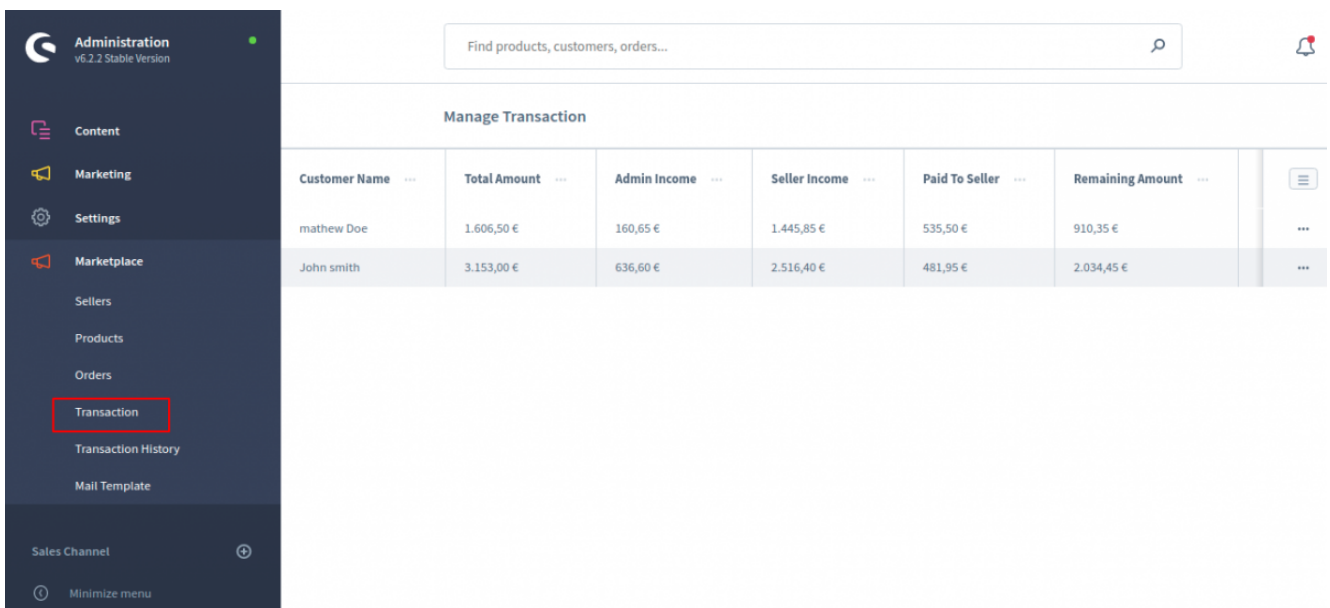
Administration
v6.2.2 Stable Version

Content
Marketing
Settings
Marketplace
Sellers
Products
Orders
Transaction
Transaction History
Mail Template

Sales Channel

Minimize menu

Find products, customers, orders...

Manage Transaction

| Customer Name | Total Amount | Admin Income | Seller Income | Paid To Seller | Remaining Amount | |
|---|---|---|---|---|---|---|
| mathew Doe | 1.606,50 € | 160,65 € | 1.445,85 € | 535,50 € | 910,35 € | ... |
| John smith | 3.153,00 € | 636,60 € | 2.516,40 € | 481,95 € | 2.034,45 € | ... |